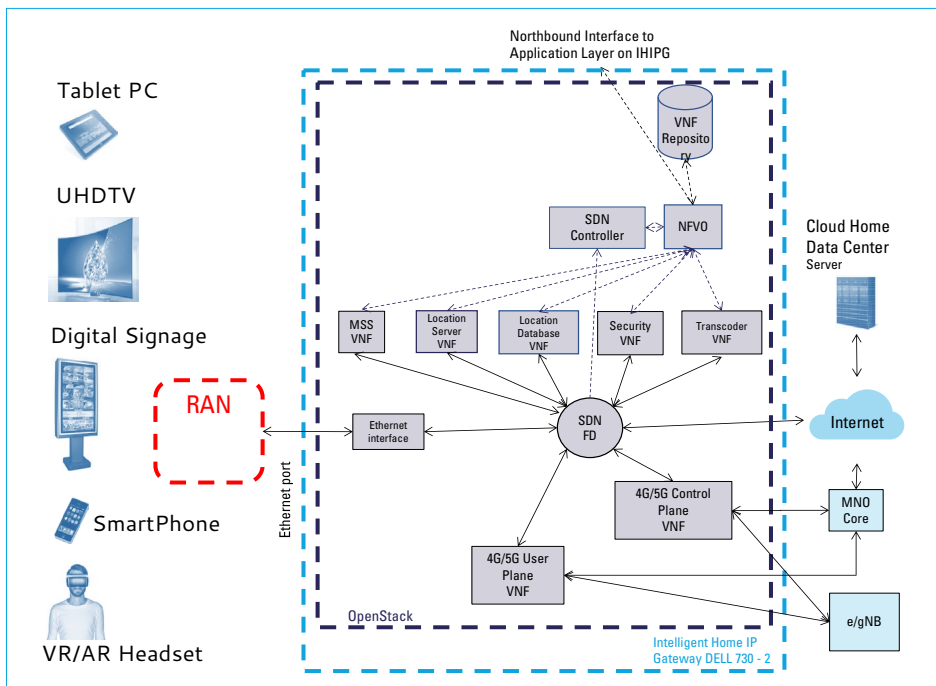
Northbound Interface to Application Layer on IHIPG

Tablet PC

UHDTV

Digital Signage

SmartPhone

VR/AR Headset

RAN

Ethernet port

VNF Reposito ry

SDN Controller

NFVO

MSS VNF

Location Server VNF

Location Database VNF

Security VNF

Transcoder VNF

Ethernet interface

SDN FD

4G/5G Control Plane VNF

4G/5G User Plane VNF

OpenStack

Cloud Home Data Center
Server

Internet

MNO Core

e/gNB

Intelligent Home IP Gateway DELL 730 - 2